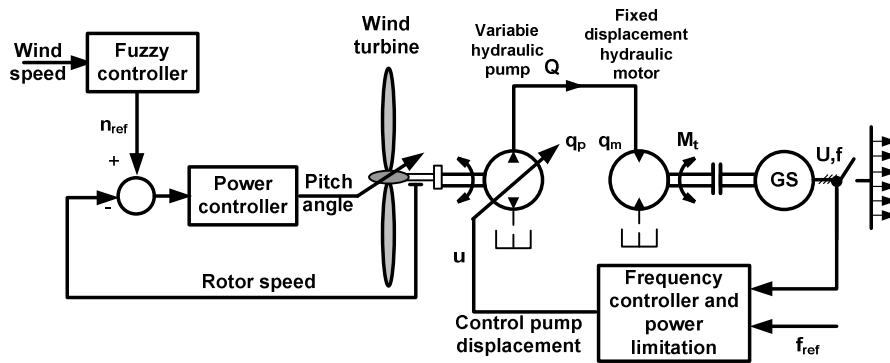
Wind speed

Fuzzy controller

$n_{ref}$

+

-

Power controller

Pitch angle

Wind turbine

Variable hydraulic pump

Q

Fixed displacement hydraulic motor

$q_p$

$q_m$

$M_t$

GS

U,f

u

Rotor speed

Frequency controller and power limitation

Control pump displacement

$f_{ref}$